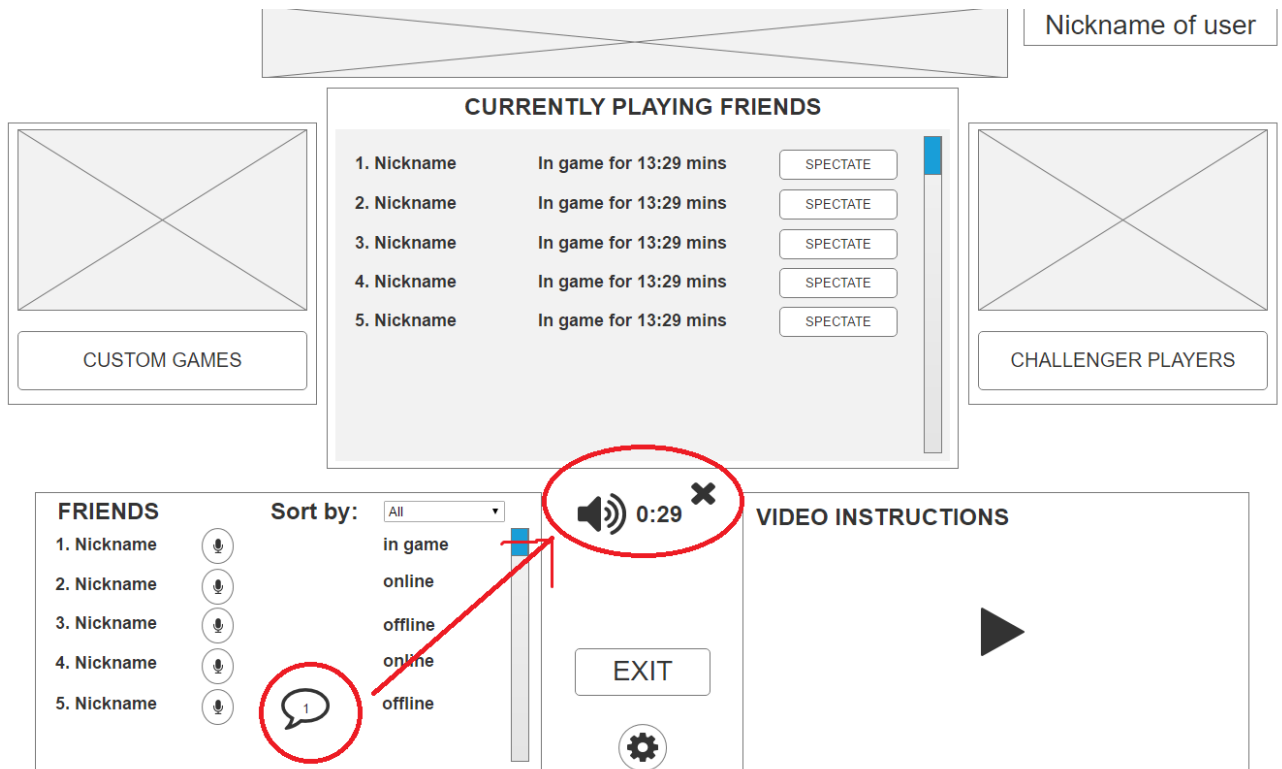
Nickname of user

CURRENTLY PLAYING FRIENDS

| | | |
|---|---|---|
| 1. Nickname | In game for 13:29 mins | SPECTATE |
| 2. Nickname | In game for 13:29 mins | SPECTATE |
| 3. Nickname | In game for 13:29 mins | SPECTATE |
| 4. Nickname | In game for 13:29 mins | SPECTATE |
| 5. Nickname | In game for 13:29 mins | SPECTATE |

CUSTOM GAMES

CHALLENGER PLAYERS

FRIENDS

Sort by: All

| | |
|---|---|
| 1. Nickname | in game |
| 2. Nickname | online |
| 3. Nickname | offline |
| 4. Nickname | online |
| 5. Nickname | offline |

1

0:29

EXIT

VIDEO INSTRUCTIONS